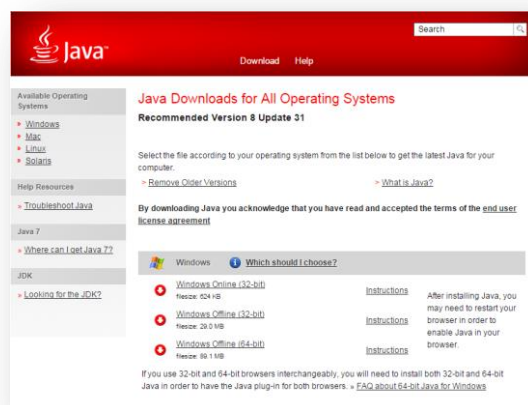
Java

Search

Download Help

Available Operating Systems

» Windows
» Mac
» Linux
» Solaris

Help Resources

» Troubleshoot Java

Java 7

» Where can I get Java 7?

JDK

» Looking for the JDK?

Java Downloads for All Operating Systems

Recommended Version 8 Update 31

Select the file according to your operating system from the list below to get the latest Java for your computer.

» Remove Older Versions

» What is Java?

By downloading Java you acknowledge that you have read and accepted the terms of the end user license agreement

Windows Which should I choose?

Windows Online (32-bit)
filesize: 524 KB

Instructions

Windows Offline (32-bit)
filesize: 29.0 MB

Instructions

Windows Offline (64-bit)
filesize: 89.1 MB

Instructions

After installing Java, you may need to restart your browser in order to enable Java in your browser.

If you use 32-bit and 64-bit browsers interchangeably, you will need to install both 32-bit and 64-bit Java in order to have the Java plug-in for both browsers. » FAQ about 64-bit Java for Windows